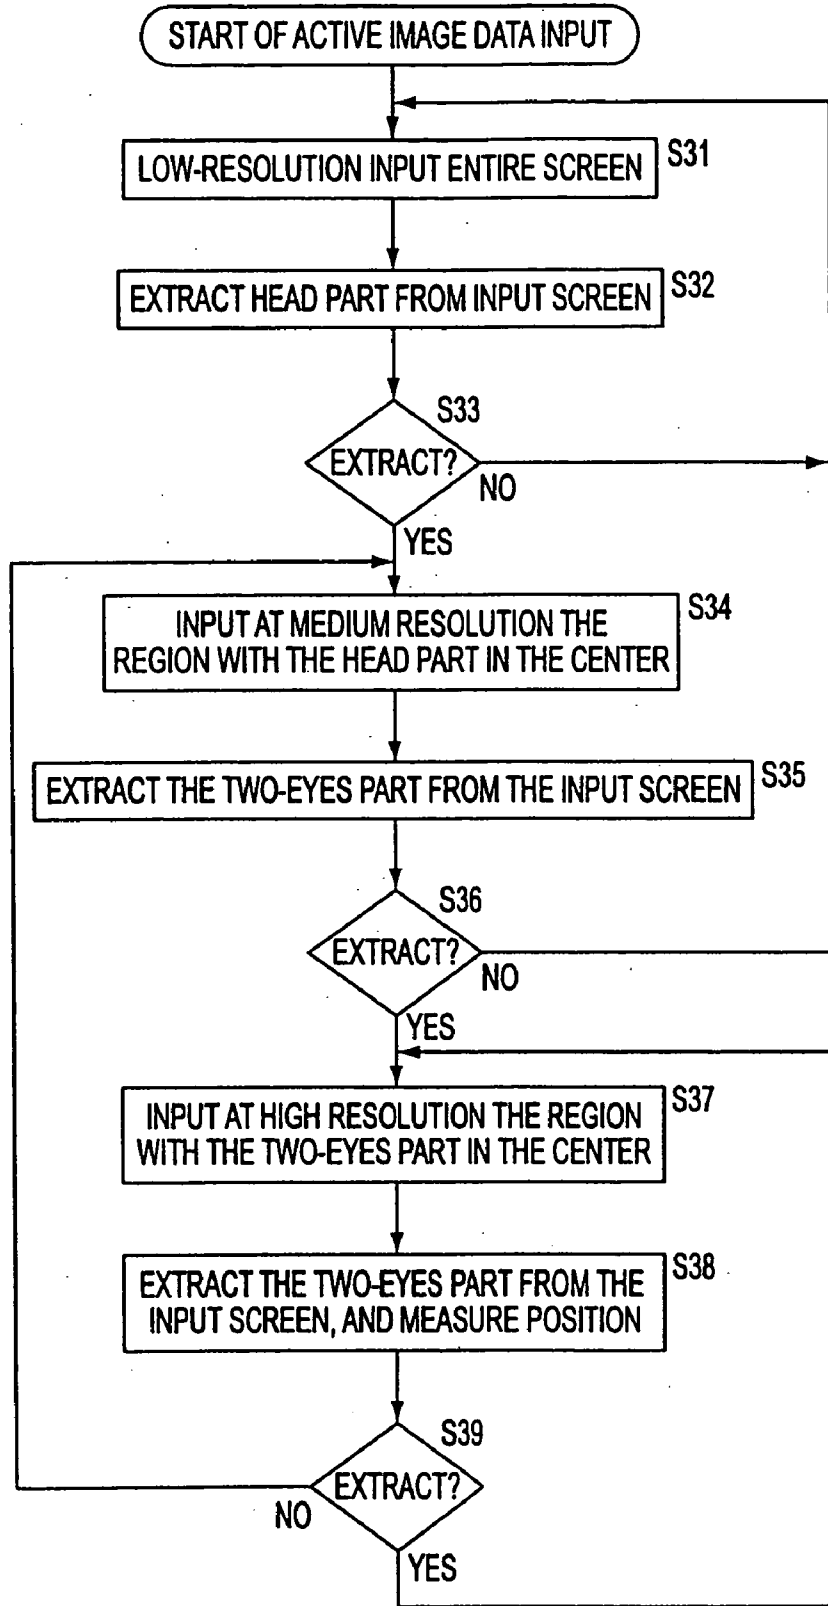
START OF ACTIVE IMAGE DATA INPUT

LOW-RESOLUTION INPUT ENTIRE SCREEN S31

EXTRACT HEAD PART FROM INPUT SCREEN S32

S33
EXTRACT?
NO
YES

INPUT AT MEDIUM RESOLUTION THE REGION WITH THE HEAD PART IN THE CENTER S34

EXTRACT THE TWO-EYES PART FROM THE INPUT SCREEN S35

S36
EXTRACT?
NO
YES

INPUT AT HIGH RESOLUTION THE REGION WITH THE TWO-EYES PART IN THE CENTER S37

EXTRACT THE TWO-EYES PART FROM THE INPUT SCREEN, AND MEASURE POSITION S38

S39
EXTRACT?
NO
YES